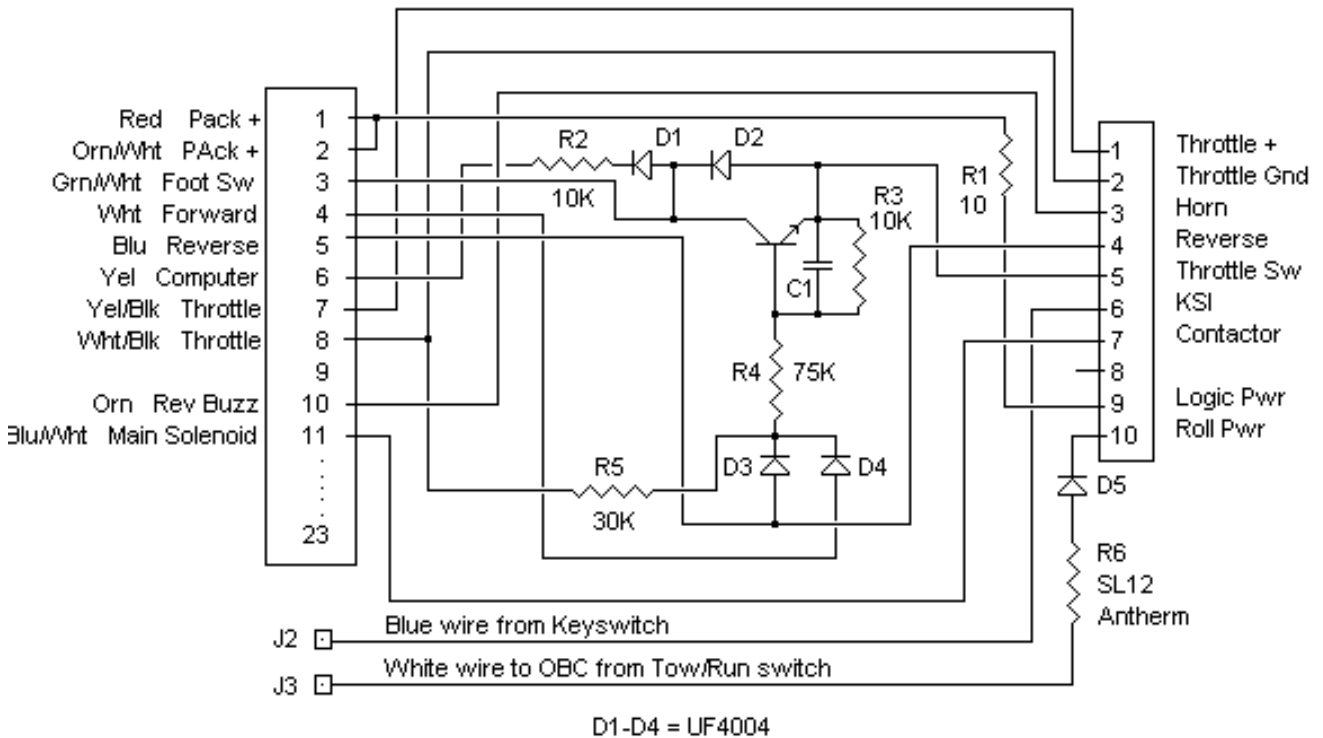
Red Pack +
Orn/Wht PAck +
Grn/Wht Foot Sw
Wht Forward
Blu Reverse
Yel Computer
Yel/Blk Throttle
Wht/Blk Throttle

Orn Rev Buzz
Blu/Wht Main Solenoid

1
2
3
4
5
6
7
8
9
10
11
23

R2
10K
D1
D2
R3
10K
R1
10
C1
R4 75K
R5
30K
D3
D4
D5
R6
SL12
Antherm

1
2
3
4
5
6
7
8
9
10

Throttle +
Throttle Gnd
Horn
Reverse
Throttle Sw
KSI
Contactor

Logic Pwr
Roll Pwr

J2 Blue wire from Keyswitch
J3 White wire to OBC from Tow/Run switch

D1-D4 = UF4004